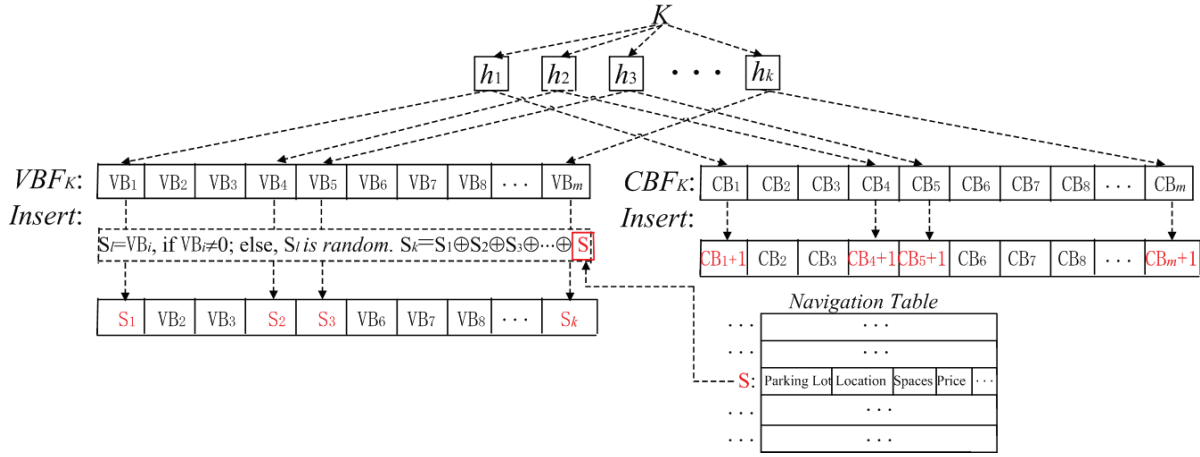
$K$

$h_1$ $h_2$ $h_3$ · · · $h_k$

$VBF_K$:

| $VB_1$ | $VB_2$ | $VB_3$ | $VB_4$ | $VB_5$ | $VB_6$ | $VB_7$ | $VB_8$ | · · · | $VB_m$ |
|---|---|---|---|---|---|---|---|---|---|

$Insert$:

$S_l$=$VB_i$, if $VB_i \neq 0$; else, $S_l$ *is random.* $S_k = S_1 \oplus S_2 \oplus S_3 \oplus \cdots \oplus$ S

| $S_1$ | $VB_2$ | $VB_3$ | $S_2$ | $S_3$ | $VB_6$ | $VB_7$ | $VB_8$ | · · · | $S_k$ |
|---|---|---|---|---|---|---|---|---|---|

$CBF_K$:

| $CB_1$ | $CB_2$ | $CB_3$ | $CB_4$ | $CB_5$ | $CB_6$ | $CB_7$ | $CB_8$ | · · · | $CB_m$ |
|---|---|---|---|---|---|---|---|---|---|

$Insert$:

| $CB_1$+1 | $CB_2$ | $CB_3$ | $CB_4$+1 | $CB_5$+1 | $CB_6$ | $CB_7$ | $CB_8$ | · · · | $CB_m$+1 |
|---|---|---|---|---|---|---|---|---|---|

Navigation Table

| | | | | |
|---|---|---|---|---|
| · · · | · · · | | | |
| · · · | · · · | | | |
| S: | Parking Lot | Location | Spaces | Price | · · · |
| · · · | · · · | | | |
| · · · | · · · | | | |